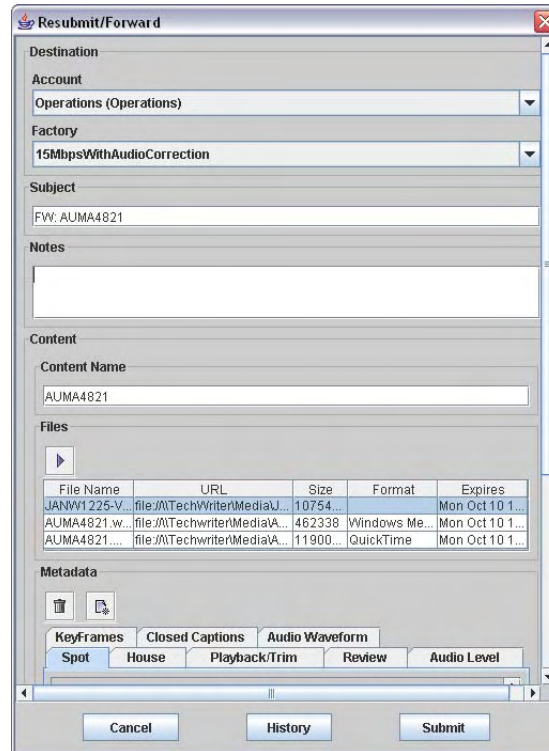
Resubmit/Forward

Destination

Account

Operations (Operations)

Factory

15MbpsWithAudioCorrection

Subject

FW: AUMA4821

Notes

Content

Content Name

AUMA4821

Files

| File Name | URL | Size | Format | Expires |
|---|---|---|---|---|
| JANW1225-V... | file://\\TechWriter\Media\J... | 10754... | | Mon Oct 10 1... |
| AUMA4821.w... | file://\\Techwriter\Media\A... | 462338 | Windows Me... | Mon Oct 10 1... |
| AUMA4821.... | file://\\Techwriter\Media\A... | 11900... | QuickTime | Mon Oct 10 1... |

Metadata

KeyFrames | Closed Captions | Audio Waveform

Spot | House | Playback/Trim | Review | Audio Level

Cancel | History | Submit